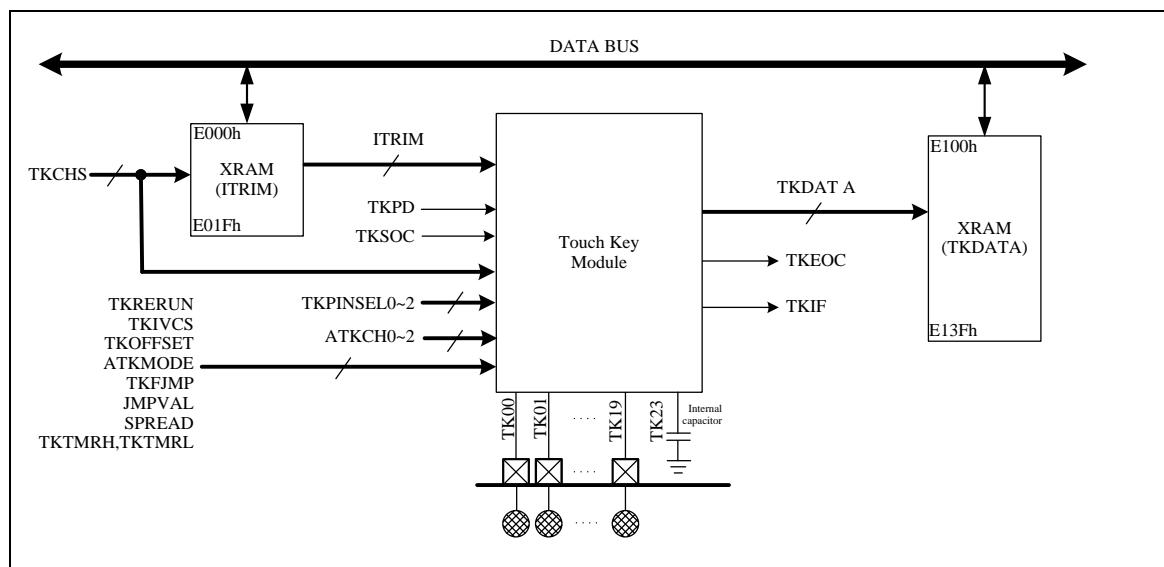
DATA BUS

E000h
XRAM
(ITRIM)
E01Fh

TKCHS

ITRIM

TKPD
TKSOC

Touch Key
Module

TKDAT A

E100h
XRAM
(TKDATA)
E13Fh

TKEOC
TKIF

TKRERUN
TKIVCS
TKOFFSET
ATKMODE
TKFJMP
JMPVAL
SPREAD
TKTMRH,TKTMRL

TKPINSEL0~2
ATKCH0~2

TK00
TK01
....
TK19
TK23
Internal capacitor

....
....